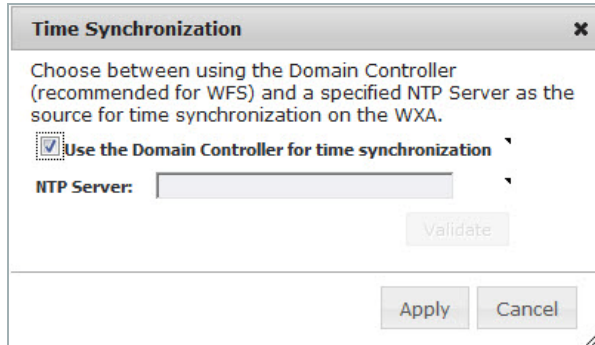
Time Synchronization

×

Choose between using the Domain Controller (recommended for WFS) and a specified NTP Server as the source for time synchronization on the WXA.

Use the Domain Controller for time synchronization

NTP Server:

Validate

Apply

Cancel